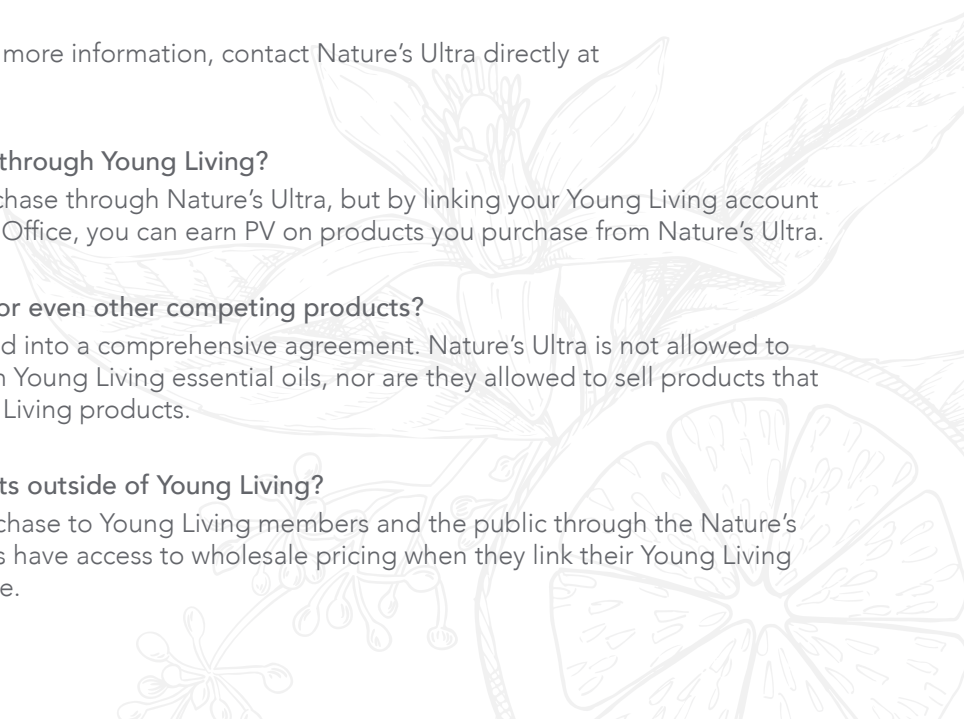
more information, contact Nature's Ultra directly at

through Young Living?

chase through Nature's Ultra, but by linking your Young Living account Office, you can earn PV on products you purchase from Nature's Ultra.

or even other competing products?

d into a comprehensive agreement. Nature's Ultra is not allowed to n Young Living essential oils, nor are they allowed to sell products that Living products.

ts outside of Young Living?

chase to Young Living members and the public through the Nature's s have access to wholesale pricing when they link their Young Living e.